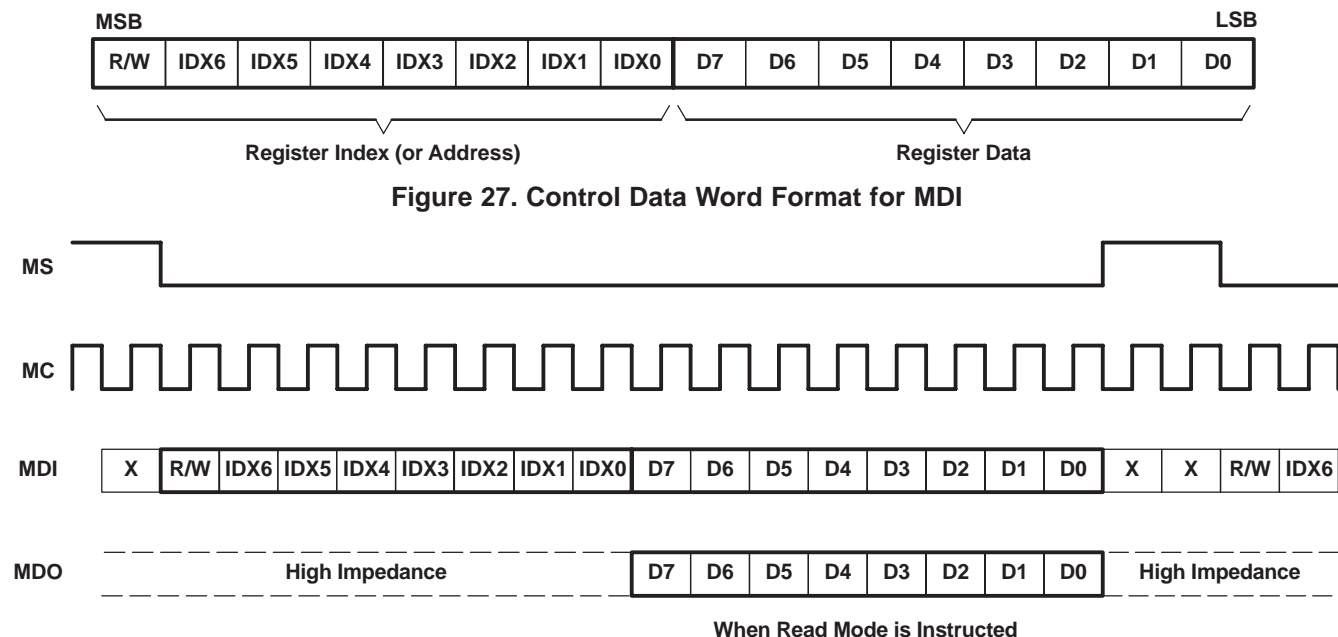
MSB

LSB

| R/W | IDX6 | IDX5 | IDX4 | IDX3 | IDX2 | IDX1 | IDX0 | D7 | D6 | D5 | D4 | D3 | D2 | D1 | D0 |
|---|---|---|---|---|---|---|---|---|---|---|---|---|---|---|---|

Register Index (or Address)

Register Data

Figure 27. Control Data Word Format for MDI

MS

MC

MDI

| X | R/W | IDX6 | IDX5 | IDX4 | IDX3 | IDX2 | IDX1 | IDX0 | D7 | D6 | D5 | D4 | D3 | D2 | D1 | D0 | X | X | R/W | IDX6 |
|---|---|---|---|---|---|---|---|---|---|---|---|---|---|---|---|---|---|---|---|---|

MDO

High Impedance

| D7 | D6 | D5 | D4 | D3 | D2 | D1 | D0 |
|---|---|---|---|---|---|---|---|

High Impedance

When Read Mode is Instructed